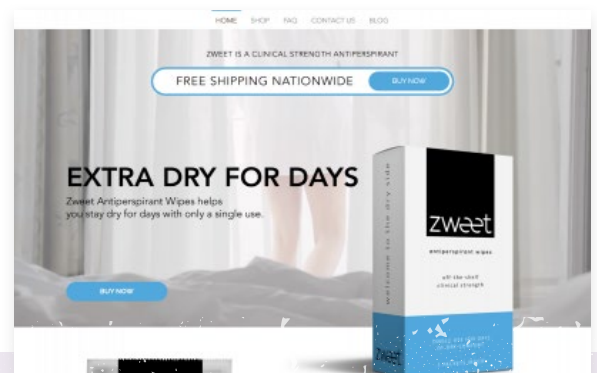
HOME SHOP FAQ CONTACT US BLOG

ZWEET IS A CLINICAL STRENGTH ANTIPERSPIRANT

FREE SHIPPING NATIONWIDE BUY NOW

EXTRA DRY FOR DAYS

Zweet Antiperspirant Wipes helps you stay dry for days with only a single use.

BUY NOW

zweet

antiperspirant wipes

off the shelf clinical strength

welcome to the dry side

zweet

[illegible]